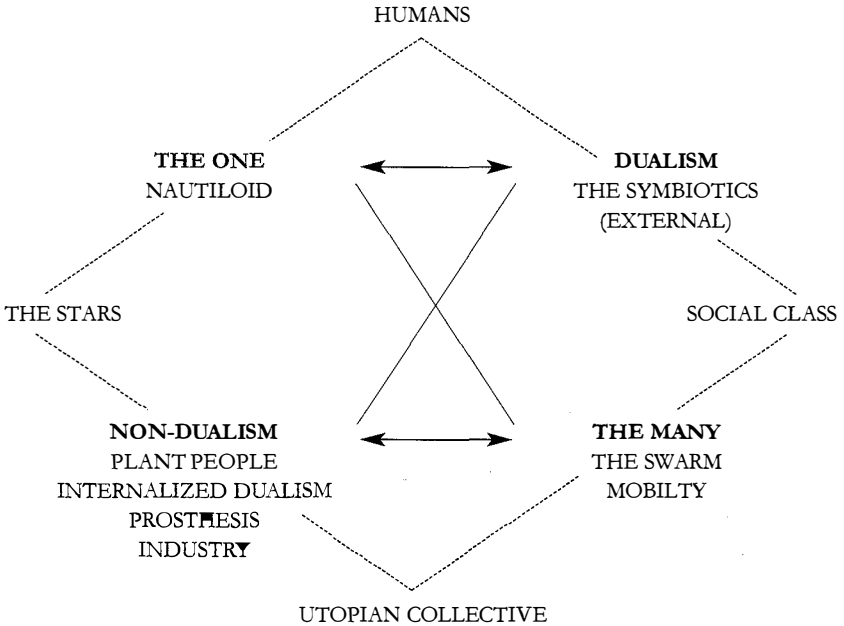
HUMANS

THE ONE
NAUTILOID

DUALISM
THE SYMBIOTICS
(EXTERNAL)

THE STARS

SOCIAL CLASS

NON-DUALISM
PLANT PEOPLE
INTERNALIZED DUALISM
PROSTHESIS
INDUSTRY

THE MANY
THE SWARM
MOBILTY

UTOPIAN COLLECTIVE